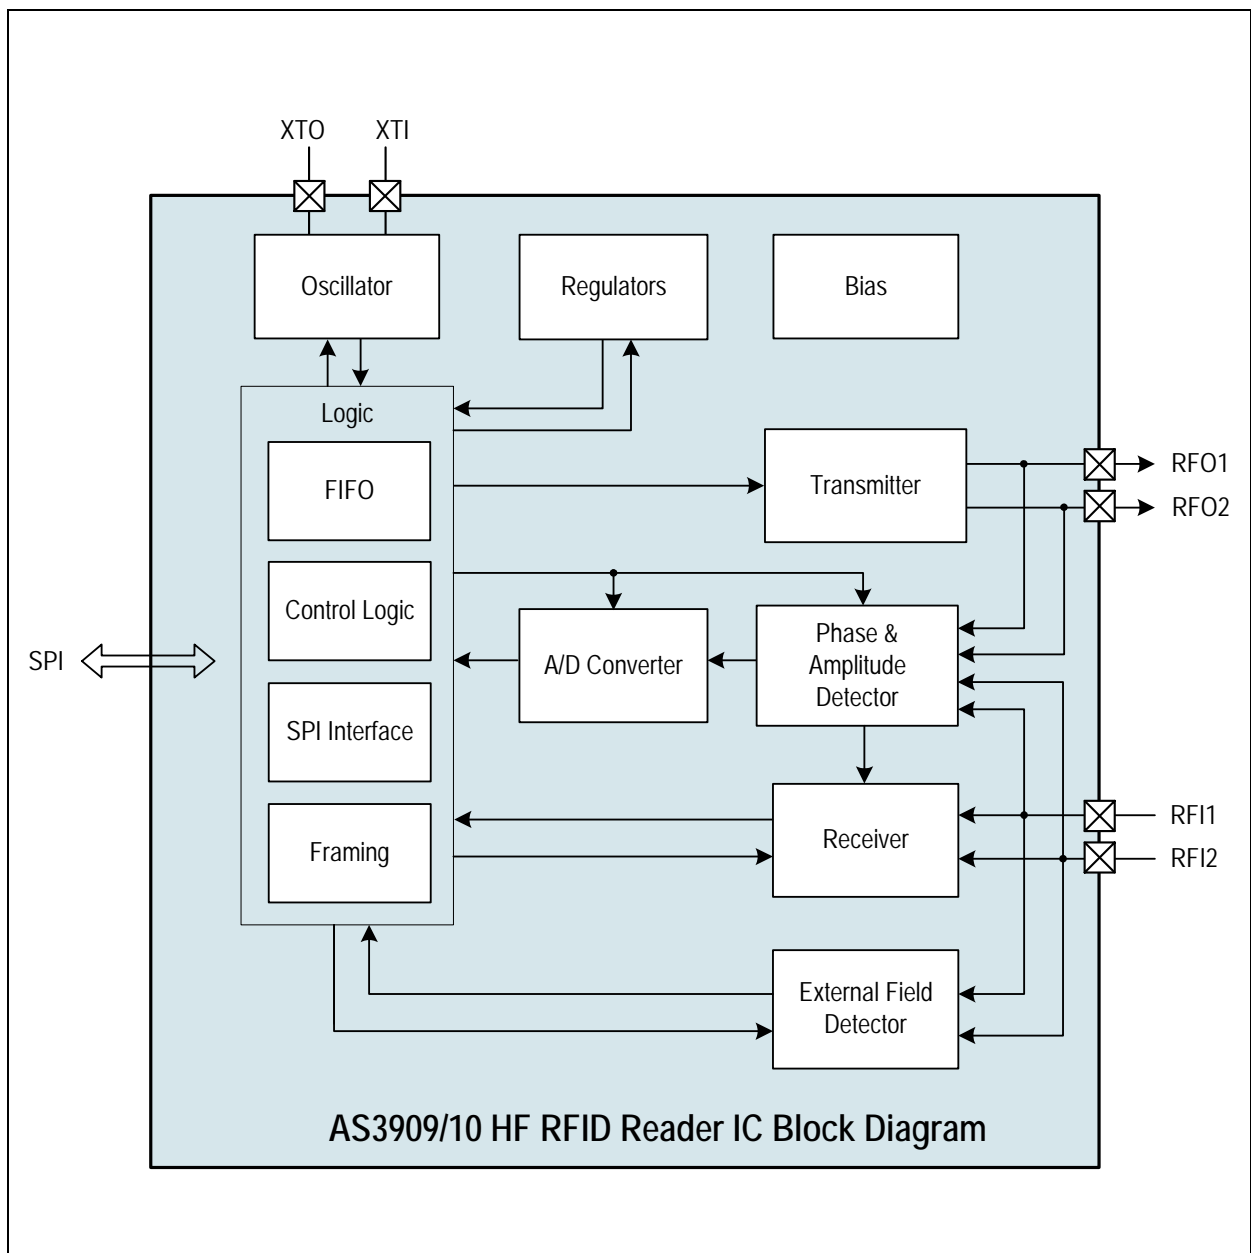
XTO
XTI
Oscillator
Regulators
Bias
Logic
FIFO
Transmitter
RFO1
RFO2
Control Logic
SPI
A/D Converter
Phase & Amplitude Detector
SPI Interface
Framing
Receiver
RFI1
RFI2
External Field Detector
AS3909/10 HF RFID Reader IC Block Diagram